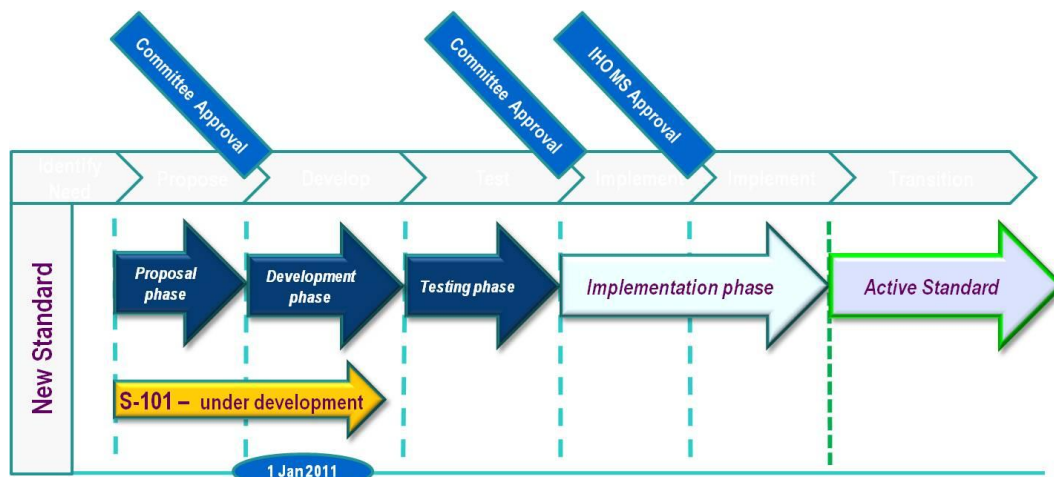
Committee Approval

Committee Approval

IHO MS Approval

Identify Need

Propose

Develop

Test

Implement

Implement

Transition

New Standard

Proposal phase

Development phase

Testing phase

Implementation phase

Active Standard

S-101 – under development

1 Jan 2011